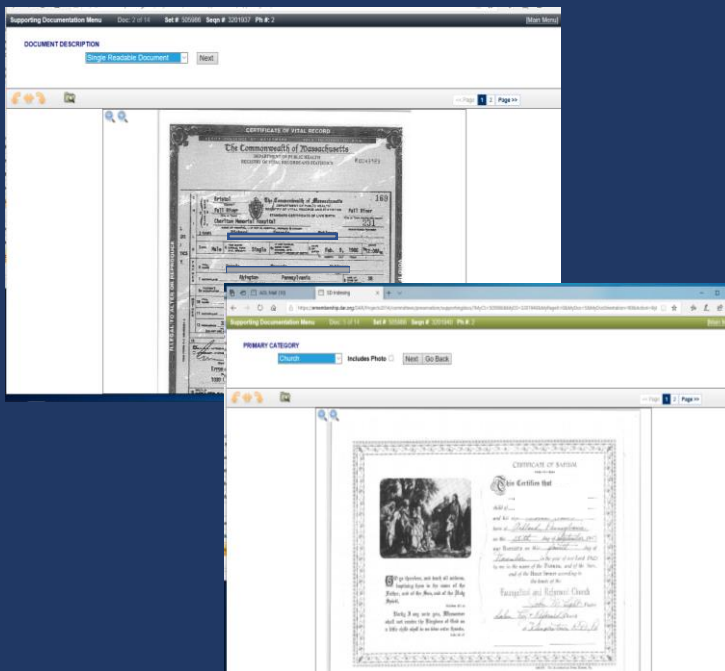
Supporting Documentation Menu Doc: 2 of 14 Set # 505986 Seqn # 3201937 Pk #: 2 [Main Menu]

DOCUMENT DESCRIPTION

Single Readable Document Next

<< Page 1 2 Page >>

CERTIFICATE OF VITAL RECORD

The Commonwealth of Massachusetts

DEPARTMENT OF PUBLIC HEALTH

REGISTRY OF VITAL RECORDS AND STATISTICS

The Commonwealth of Massachusetts

STANDARD CERTIFICATE OF LIVE BIRTH

Bristol

Fall River

Fall River

Charlton Memorial Hospital

Male Single Feb. 9, 1960

Wyington Pennsylvania

ILLEGAL TO ALTER OR REPRODUCE

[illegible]

SS Indexing

https://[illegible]

Supporting Documentation Menu Doc: 1 of 14 Set # 505986 Seqn # 3201940 Pk #: 2 [Main Menu]

PRIMARY CATEGORY

Church Includes Photo Next Go Back

<< Page 1 2 Page >>

CERTIFICATE OF BAPTISM

This Certifies that

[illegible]

Evangelical and Reformed Church

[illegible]